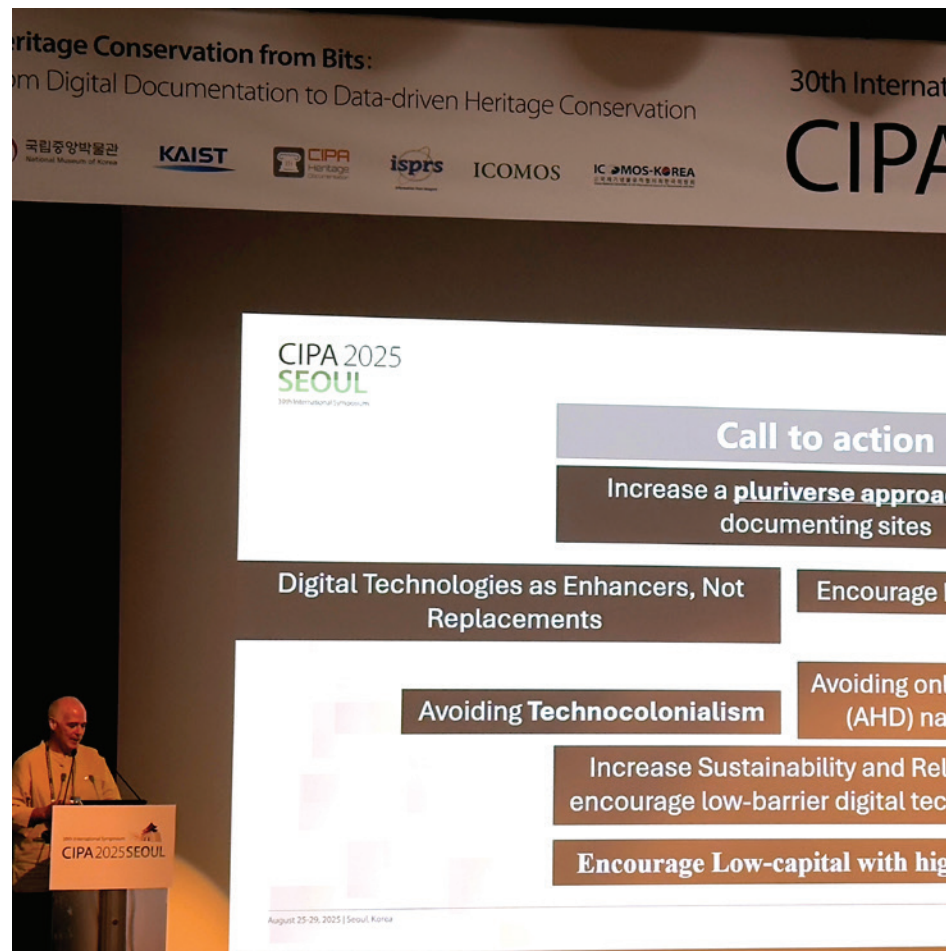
eritage Conservation from Bits:
om Digital Documentation to Data-driven Heritage Conservation

30th Internat

CIPA

국립중앙박물관 National Museum of Korea

KAIST

CIPA Heritage Documentation

isprs

ICOMOS

ICOMOS-KOREA

CIPA 2025 SEOUL
30th International Symposium

Call to action

Increase a pluriverse approa documenting sites

Digital Technologies as Enhancers, Not Replacements

Encourage

Avoiding Technocolonialism

Avoiding onl (AHD) na

Increase Sustainability and Rel encourage low-barrier digital tec

Encourage Low-capital with hig

August 25-29, 2025 | Seoul, Korea

30th International Symposium
CIPA 2025 SEOUL